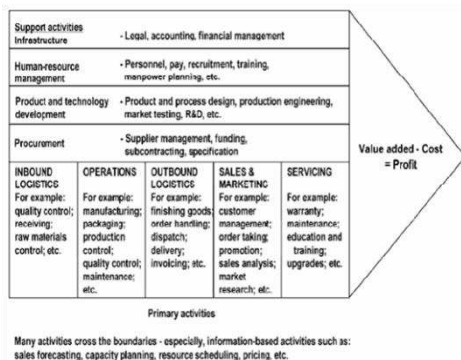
Support activities
Infrastructure - Legal, accounting, financial management

Human-resource management - Personnel, pay, recruitment, training, manpower planning, etc.

Product and technology development - Product and process design, production engineering, market testing, R&D, etc.

Procurement - Supplier management, funding, subcontracting, specification

| INBOUND LOGISTICS | OPERATIONS | OUTBOUND LOGISTICS | SALES & MARKETING | SERVICING |
|---|---|---|---|---|
| For example: quality control; receiving; raw materials control; etc. | For example: manufacturing; packaging; production control; quality control; maintenance; etc. | For example: finishing goods; order handling; dispatch; delivery; invoicing; etc. | For example: customer management; order taking; promotion; sales analysis; market research; etc. | For example: warranty; maintenance; education and training; upgrades; etc. |

Value added - Cost = Profit

Primary activities

Many activities cross the boundaries - especially, information-based activities such as: sales forecasting, capacity planning, resource scheduling, pricing, etc.